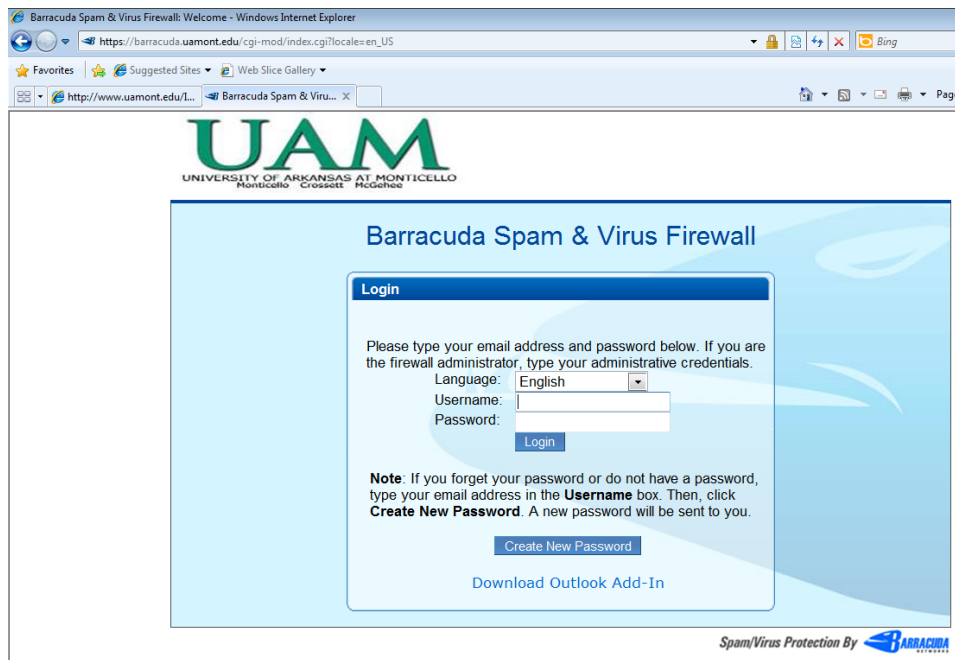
Barracuda Spam & Virus Firewall: Welcome - Windows Internet Explorer

https://barracuda.uamont.edu/cgi-mod/index.cgi?locale=en_US

Bing

Favorites

Suggested Sites

Web Slice Gallery

http://www.uamont.edu/I...

Barracuda Spam & Viru...

Pag

UAM
UNIVERSITY OF ARKANSAS AT MONTICELLO
Monticello Crossett McGehee

Barracuda Spam & Virus Firewall

Login

Please type your email address and password below. If you are the firewall administrator, type your administrative credentials.

Language: English

Username:

Password:

Login

**Note**: If you forget your password or do not have a password, type your email address in the **Username** box. Then, click **Create New Password**. A new password will be sent to you.

Create New Password

Download Outlook Add-In

Spam/Virus Protection By BARRACUDA NETWORKS